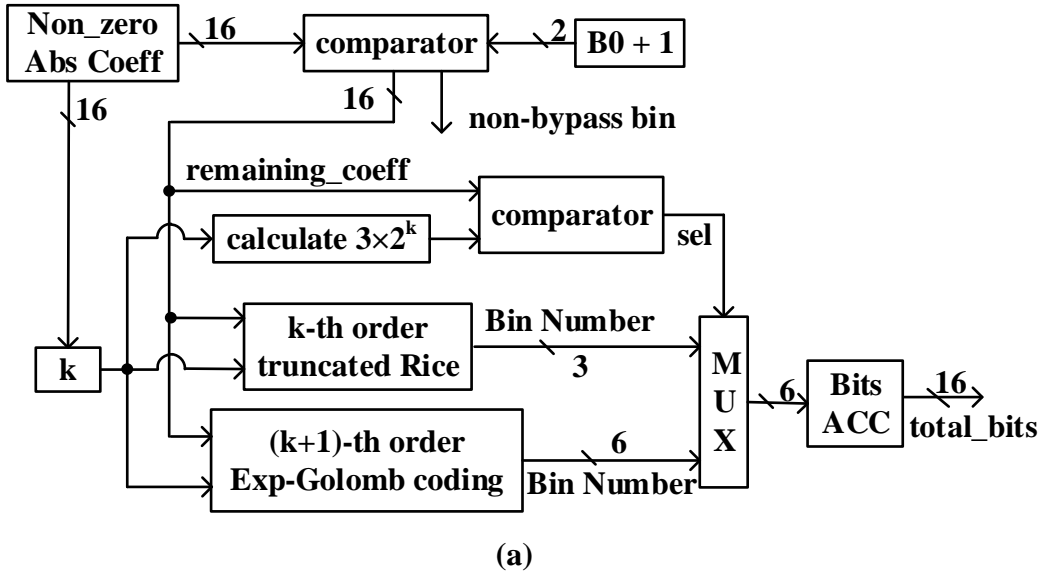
Non_zero Abs Coeff
16
comparator
2
B0 + 1
16
16
non-bypass bin
remaining_coeff
comparator
calculate $3\times2^{k}$
sel
k-th order truncated Rice
Bin Number
3
k
M U X
6
Bits ACC
16
total_bits
(k+1)-th order Exp-Golomb coding
6
Bin Number

(a)